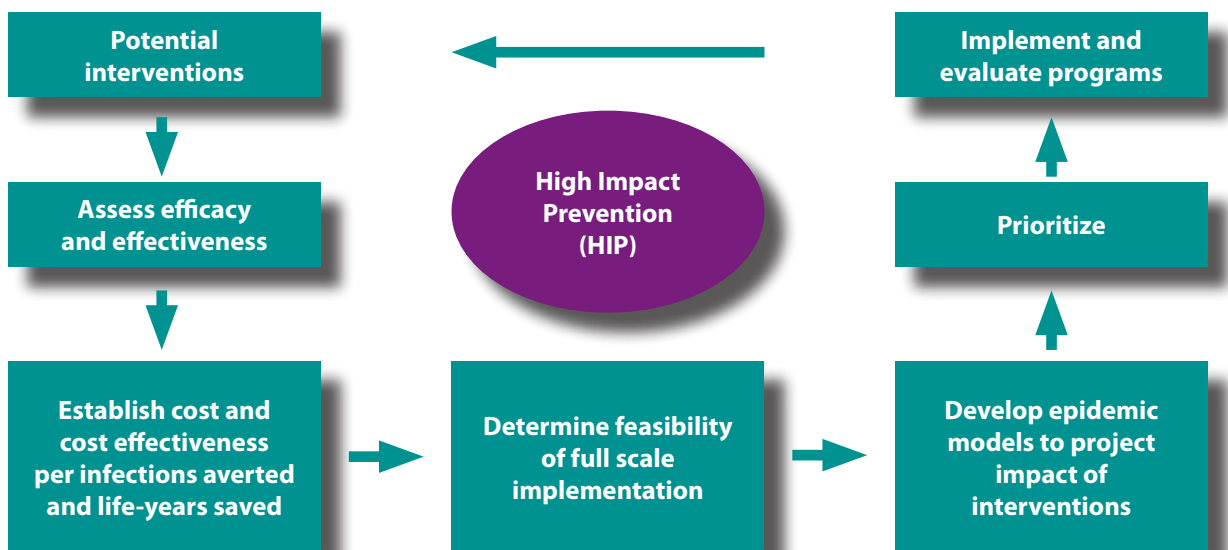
Potential interventions

Implement and evaluate programs

High Impact Prevention (HIP)

Assess efficacy and effectiveness

Prioritize

Establish cost and cost effectiveness per infections averted and life-years saved

Determine feasibility of full scale implementation

Develop epidemic models to project impact of interventions